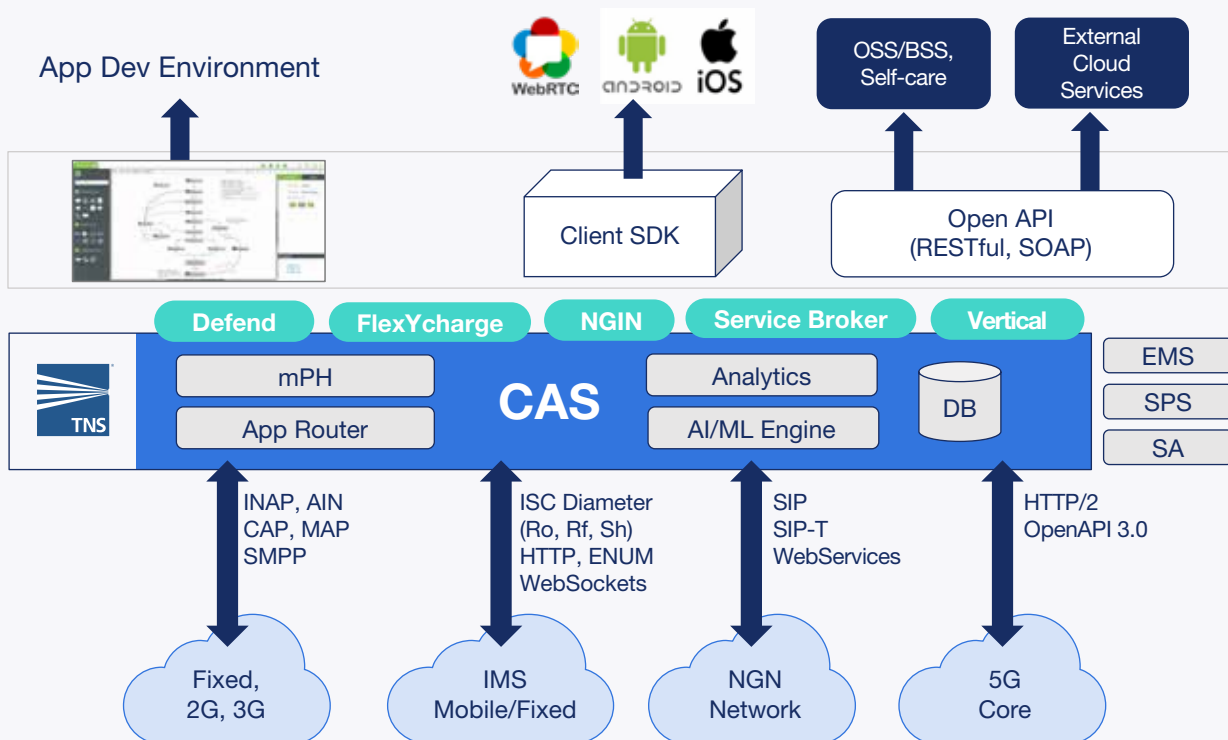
App Dev Environment

WebRTC

ANDROID

iOS

OSS/BSS, Self-care

External Cloud Services

Client SDK

Open API (RESTful, SOAP)

Defend

FlexYcharge

NGIN

Service Broker

Vertical

TNS

mPH

App Router

CAS

Analytics

AI/ML Engine

DB

EMS

SPS

SA

INAP, AIN
CAP, MAP
SMPP

ISC Diameter
(Ro, Rf, Sh)
HTTP, ENUM
WebSockets

SIP
SIP-T
WebServices

HTTP/2
OpenAPI 3.0

Fixed, 2G, 3G

IMS Mobile/Fixed

NGN Network

5G Core